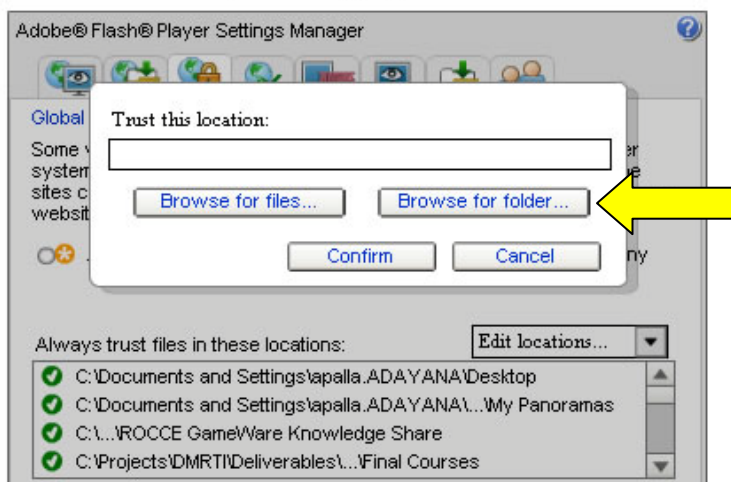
Adobe® Flash® Player Settings Manager

Global

Some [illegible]
system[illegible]
sites c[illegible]
websit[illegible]

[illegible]er
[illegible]e

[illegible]ny

Trust this location:

Browse for files...

Browse for folder...

Confirm

Cancel

Always trust files in these locations:

Edit locations...

C:\Documents and Settings\apalla.ADAYANA\Desktop
C:\Documents and Settings\apalla.ADAYANA\...\My Panoramas
C:\...\ROCCE GameWare Knowledge Share
C:\Projects\DMRTI\Deliverables\...\Final Courses